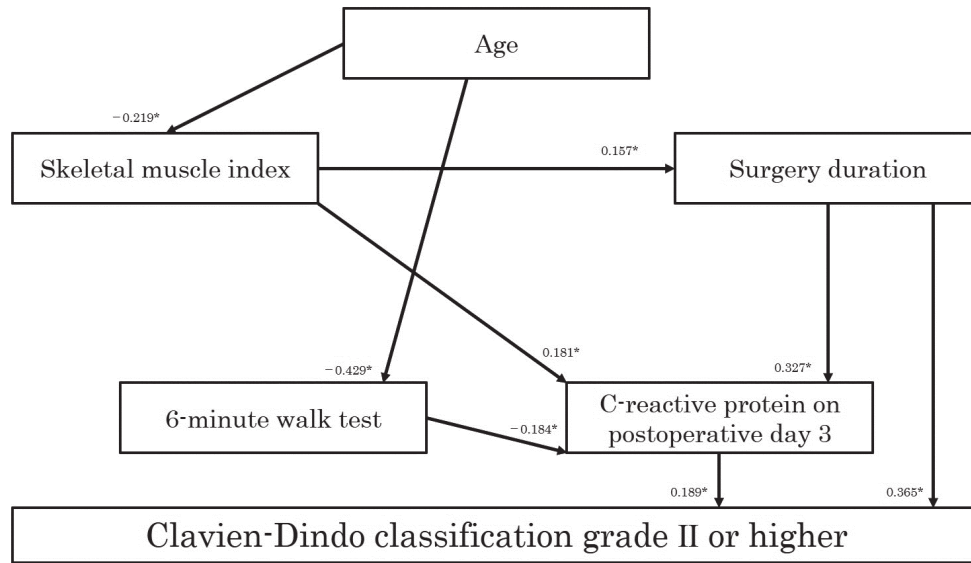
Age

−0.219*

Skeletal muscle index

0.157*

Surgery duration

0.181*

0.327*

−0.429*

6-minute walk test

−0.184*

C-reactive protein on postoperative day 3

0.189*

0.365*

Clavien-Dindo classification grade II or higher